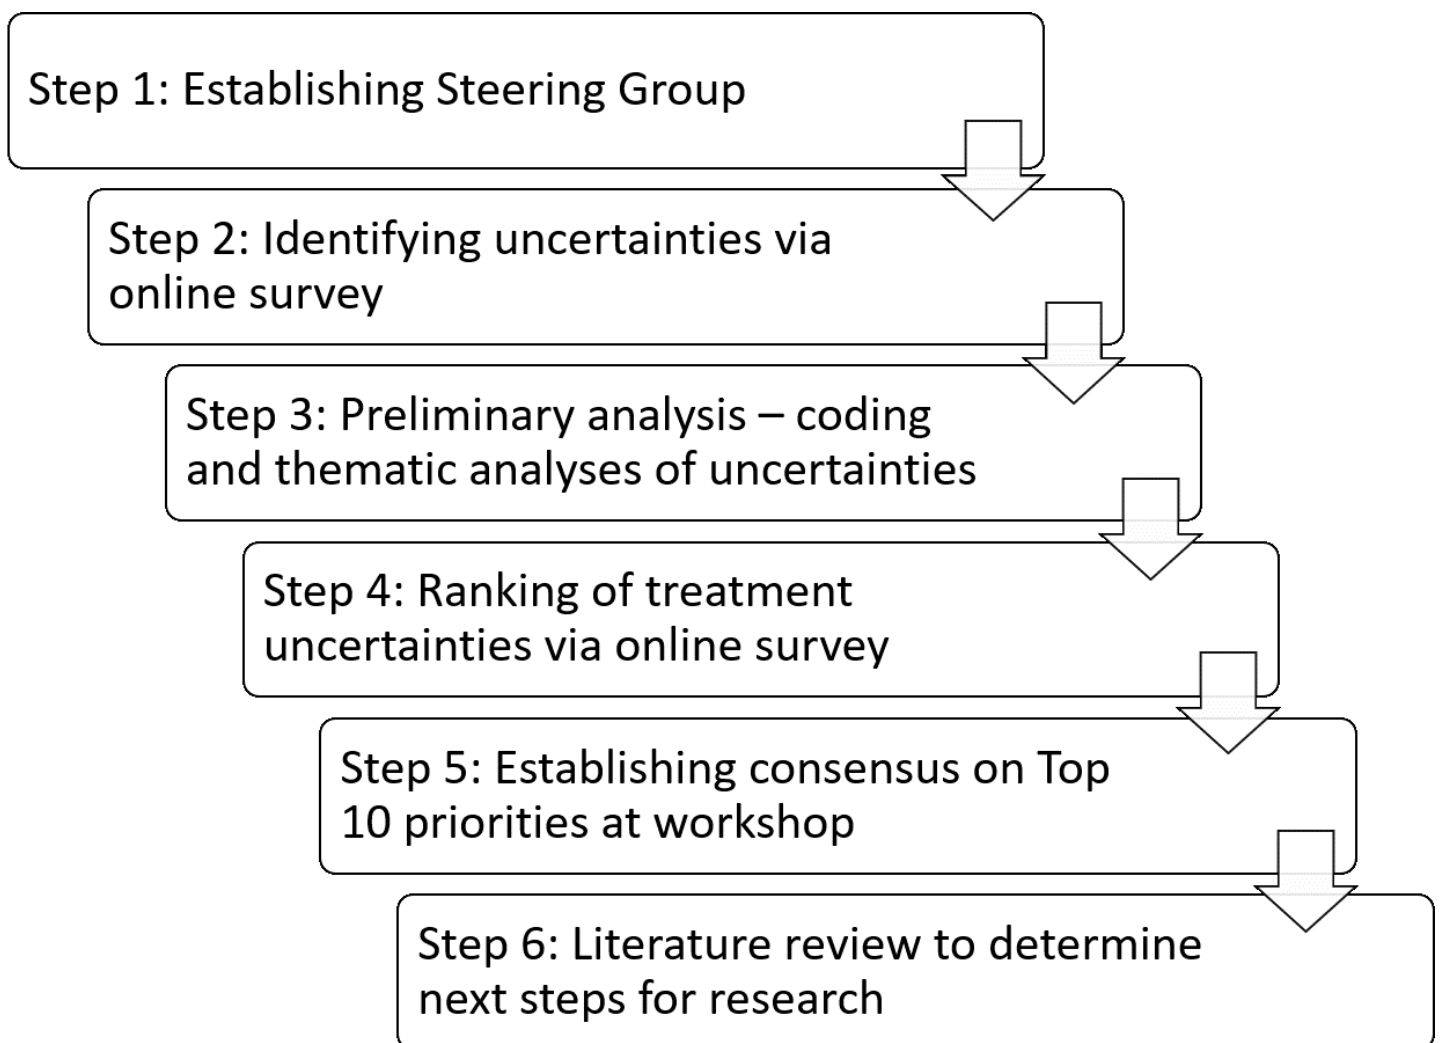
Step 1: Establishing Steering Group

Step 2: Identifying uncertainties via online survey

Step 3: Preliminary analysis – coding and thematic analyses of uncertainties

Step 4: Ranking of treatment uncertainties via online survey

Step 5: Establishing consensus on Top 10 priorities at workshop

Step 6: Literature review to determine next steps for research